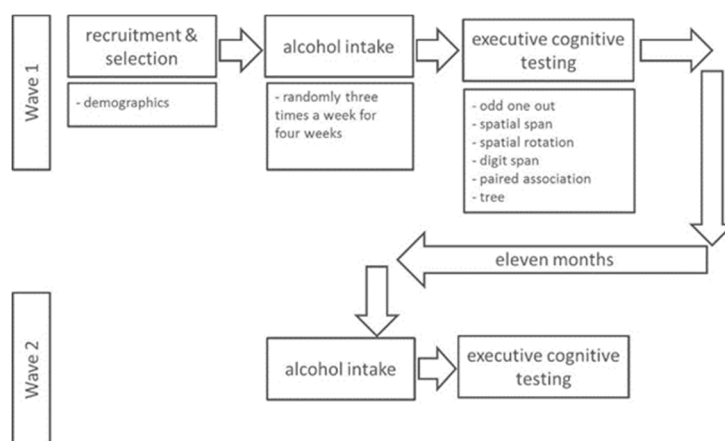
Wave 1

recruitment & selection

- demographics

alcohol intake

- randomly three times a week for four weeks

executive cognitive testing

- odd one out
- spatial span
- spatial rotation
- digit span
- paired association
- tree

eleven months

Wave 2

alcohol intake

executive cognitive testing